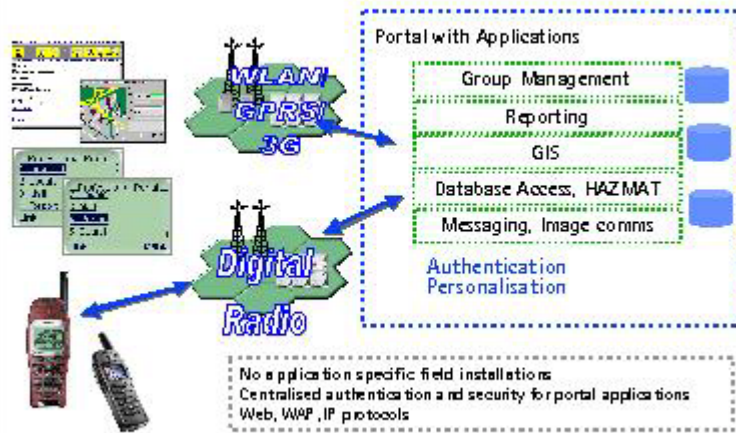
WLAN/ GPRS/ 3G

Digital Radio

Portal with Applications

Group Management

Reporting

GIS

Database Access, HAZMAT

Messaging, Image comms

Authentication Personalisation

No application specific field installations
Centralised authentication and security for portal applications
Web, WAP, IP protocols